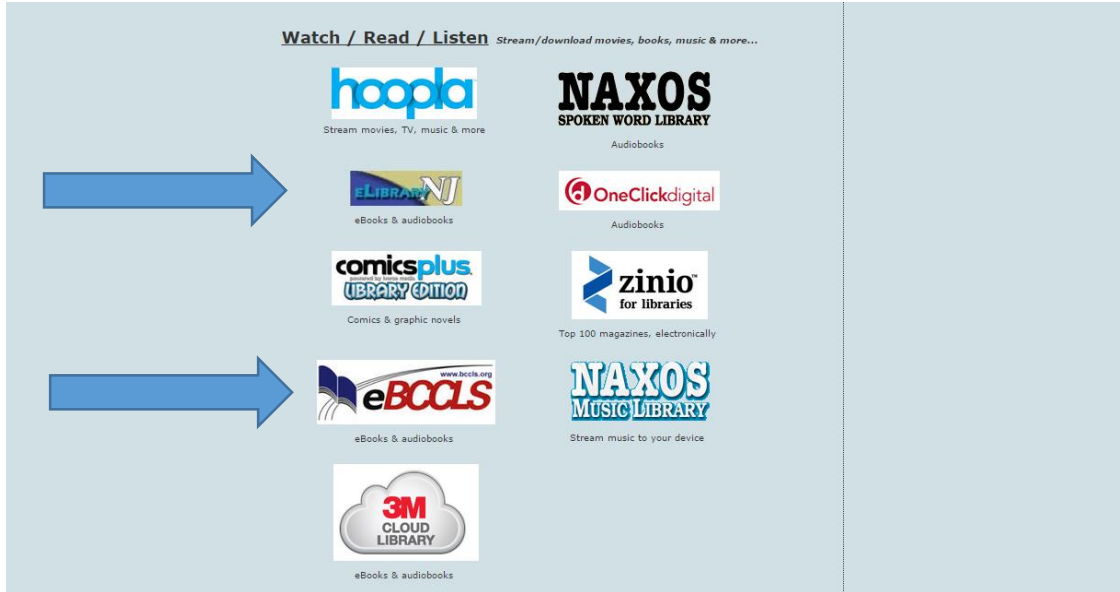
Watch / Read / Listen Stream/download movies, books, music & more...

hoopla
Stream movies, TV, music & more

NAXOS
SPOKEN WORD LIBRARY
Audiobooks

eLIBRARY NJ
eBooks & audiobooks

OneClickdigital
Audiobooks

comicsplus
LIBRARY EDITION
Comics & graphic novels

zinio
for libraries
Top 100 magazines, electronically

www.bccls.org
eBCCLS
eBooks & audiobooks

NAXOS
MUSIC LIBRARY
Stream music to your device

3M
CLOUD
LIBRARY
eBooks & audiobooks